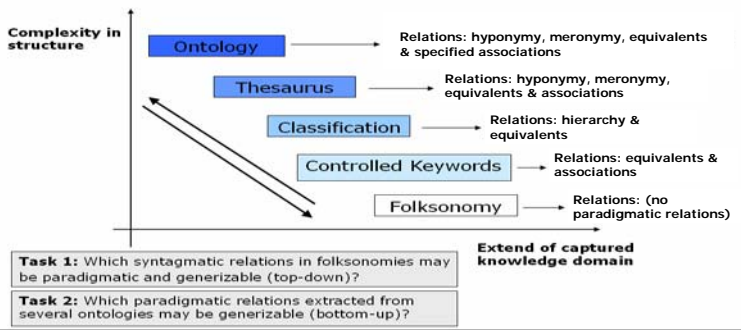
Complexity in structure

Ontology → Relations: hyponymy, meronymy, equivalents & specified associations

Thesaurus → Relations: hyponymy, meronymy, equivalents & associations

Classification → Relations: hierarchy & equivalents

Controlled Keywords → Relations: equivalents & associations

Folksonomy → Relations: (no paradigmatic relations)

Extend of captured knowledge domain

Task 1: Which syntagmatic relations in folksonomies may be paradigmatic and generizable (top-down)?

Task 2: Which paradigmatic relations extracted from several ontologies may be generizable (bottom-up)?